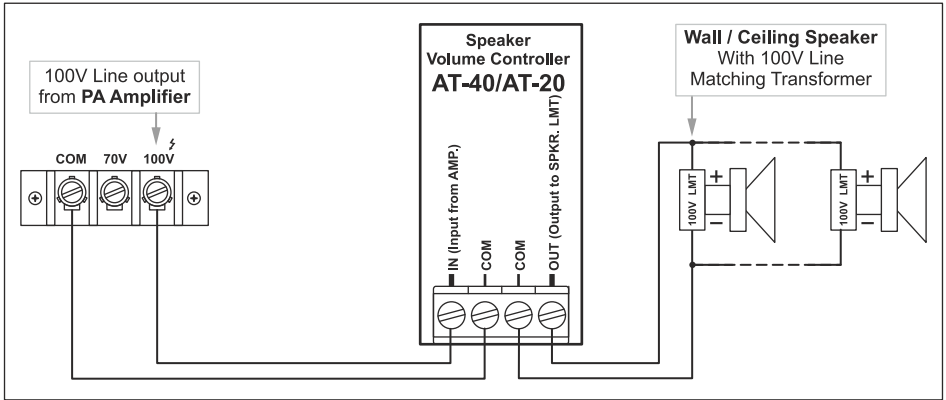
100V Line output from **PA Amplifier**

COM 70V 100V

Speaker Volume Controller
AT-40/AT-20

IN (Input from AMP.)
COM
COM
OUT (Output to SPKR. LMT)

Wall / Ceiling Speaker
With 100V Line Matching Transformer

100V LMT
+
−

100V LMT
+
−